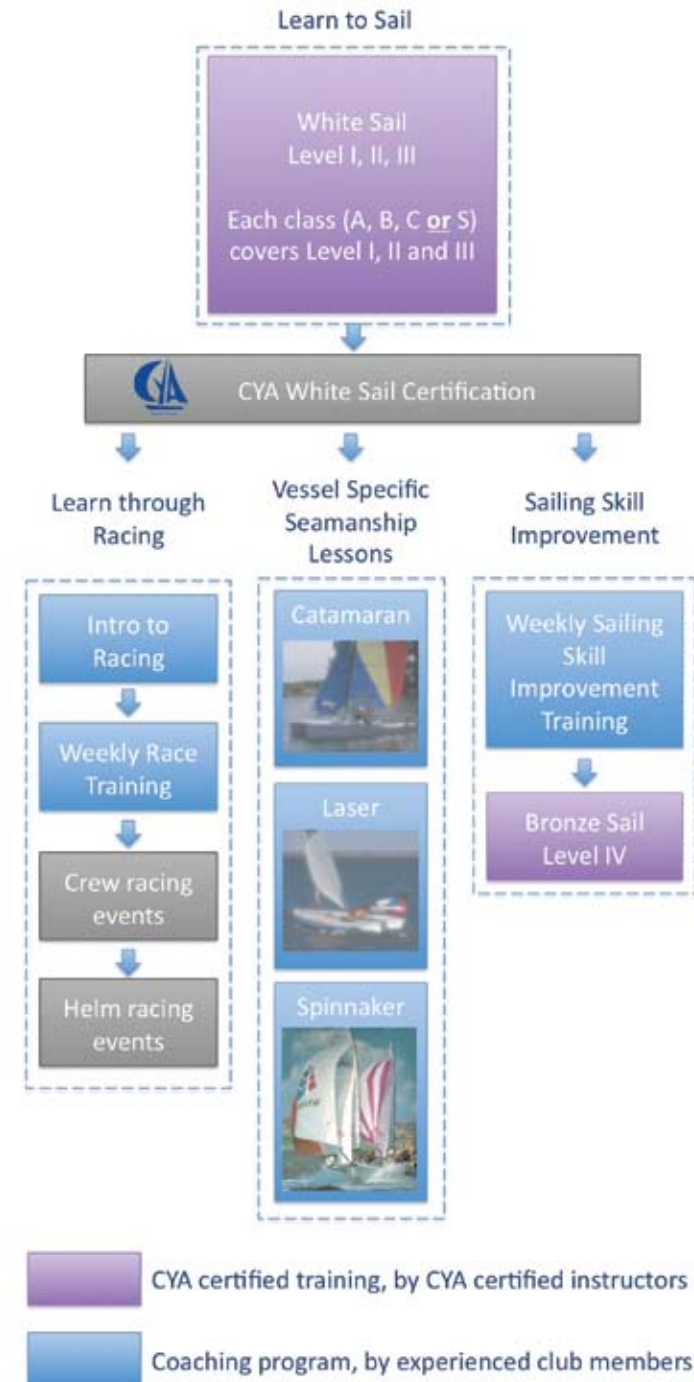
Learn to Sail

White Sail
Level I, II, III

Each class (A, B, C **or** S) covers Level I, II and III

CYA

CYA White Sail Certification

Learn through Racing

Vessel Specific Seamanship Lessons

Sailing Skill Improvement

Intro to Racing

Weekly Race Training

Crew racing events

Helm racing events

Catamaran

Laser

Spinnaker

Weekly Sailing Skill Improvement Training

Bronze Sail Level IV

CYA certified training, by CYA certified instructors

Coaching program, by experienced club members